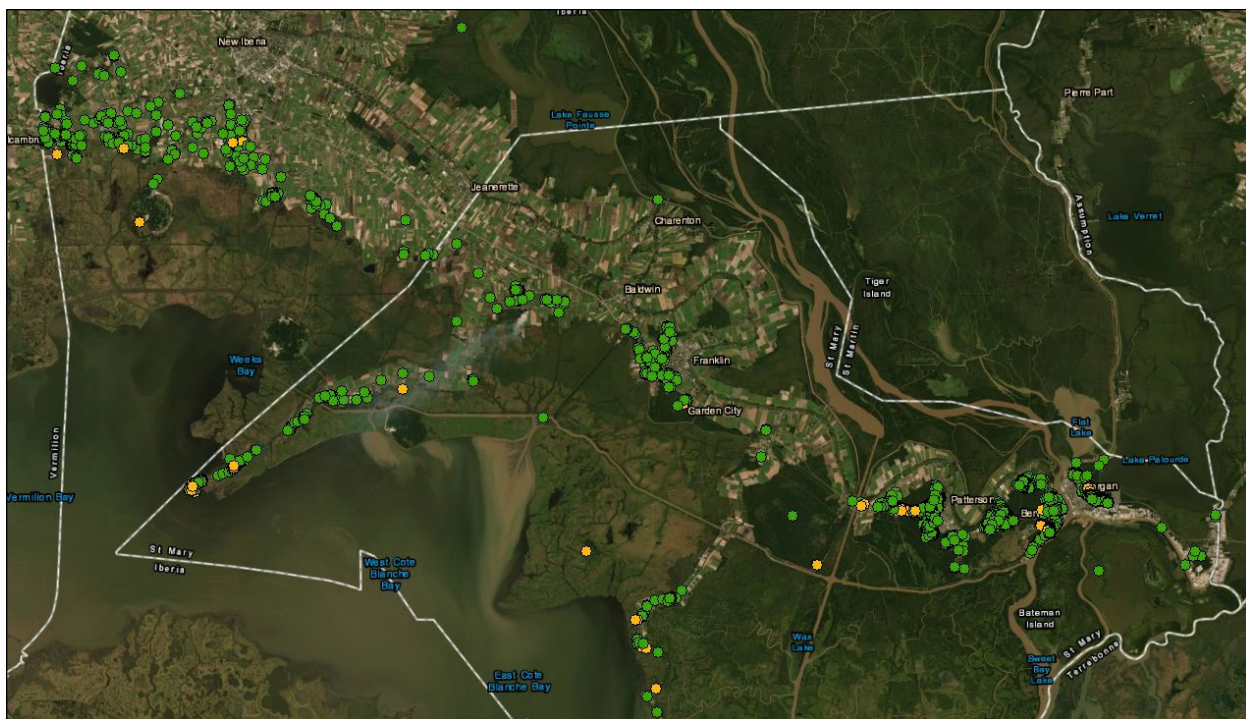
Iberia
New Iberia
Iberia
Loreauville
Lake Fausse Pointe
Pierre Part
Jeanerette
Charenton
Assumption
Lake Verret
Baldwin
Tiger Island
Franklin
St Mary
St Martin
Weeks Bay
Garden City
Flat Lake
Lake Palourde
Vermilion
Patterson
Morgan
Berwick
Vermilion Bay
St Mary
Iberia
West Cote Blanche Bay
Bateman Island
Wax Lake
Sweet Bay Lake
St Mary
Terrebonne
East Cote Blanche Bay